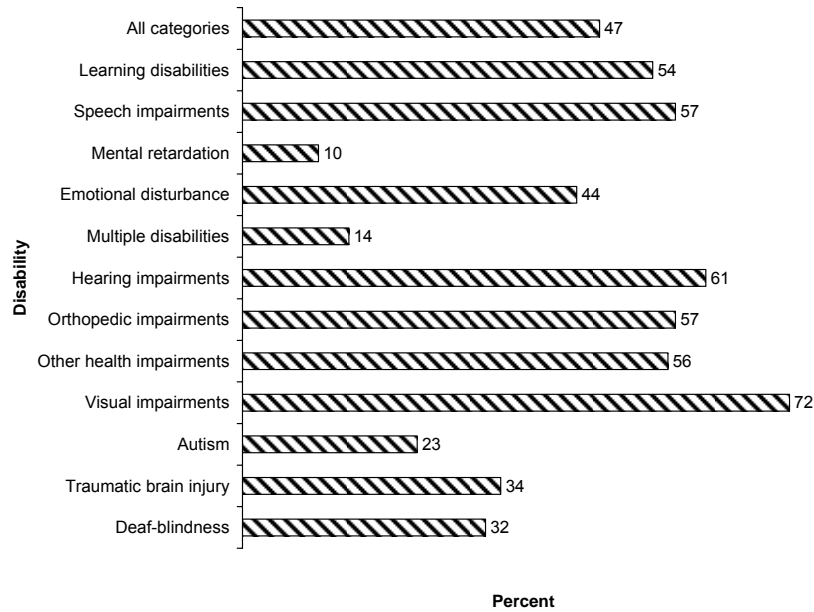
Disability

| Disability | Percent |
|---|---|
| All categories | 47 |
| Learning disabilities | 54 |
| Speech impairments | 57 |
| Mental retardation | 10 |
| Emotional disturbance | 44 |
| Multiple disabilities | 14 |
| Hearing impairments | 61 |
| Orthopedic impairments | 57 |
| Other health impairments | 56 |
| Visual impairments | 72 |
| Autism | 23 |
| Traumatic brain injury | 34 |
| Deaf-blindness | 32 |

Percent